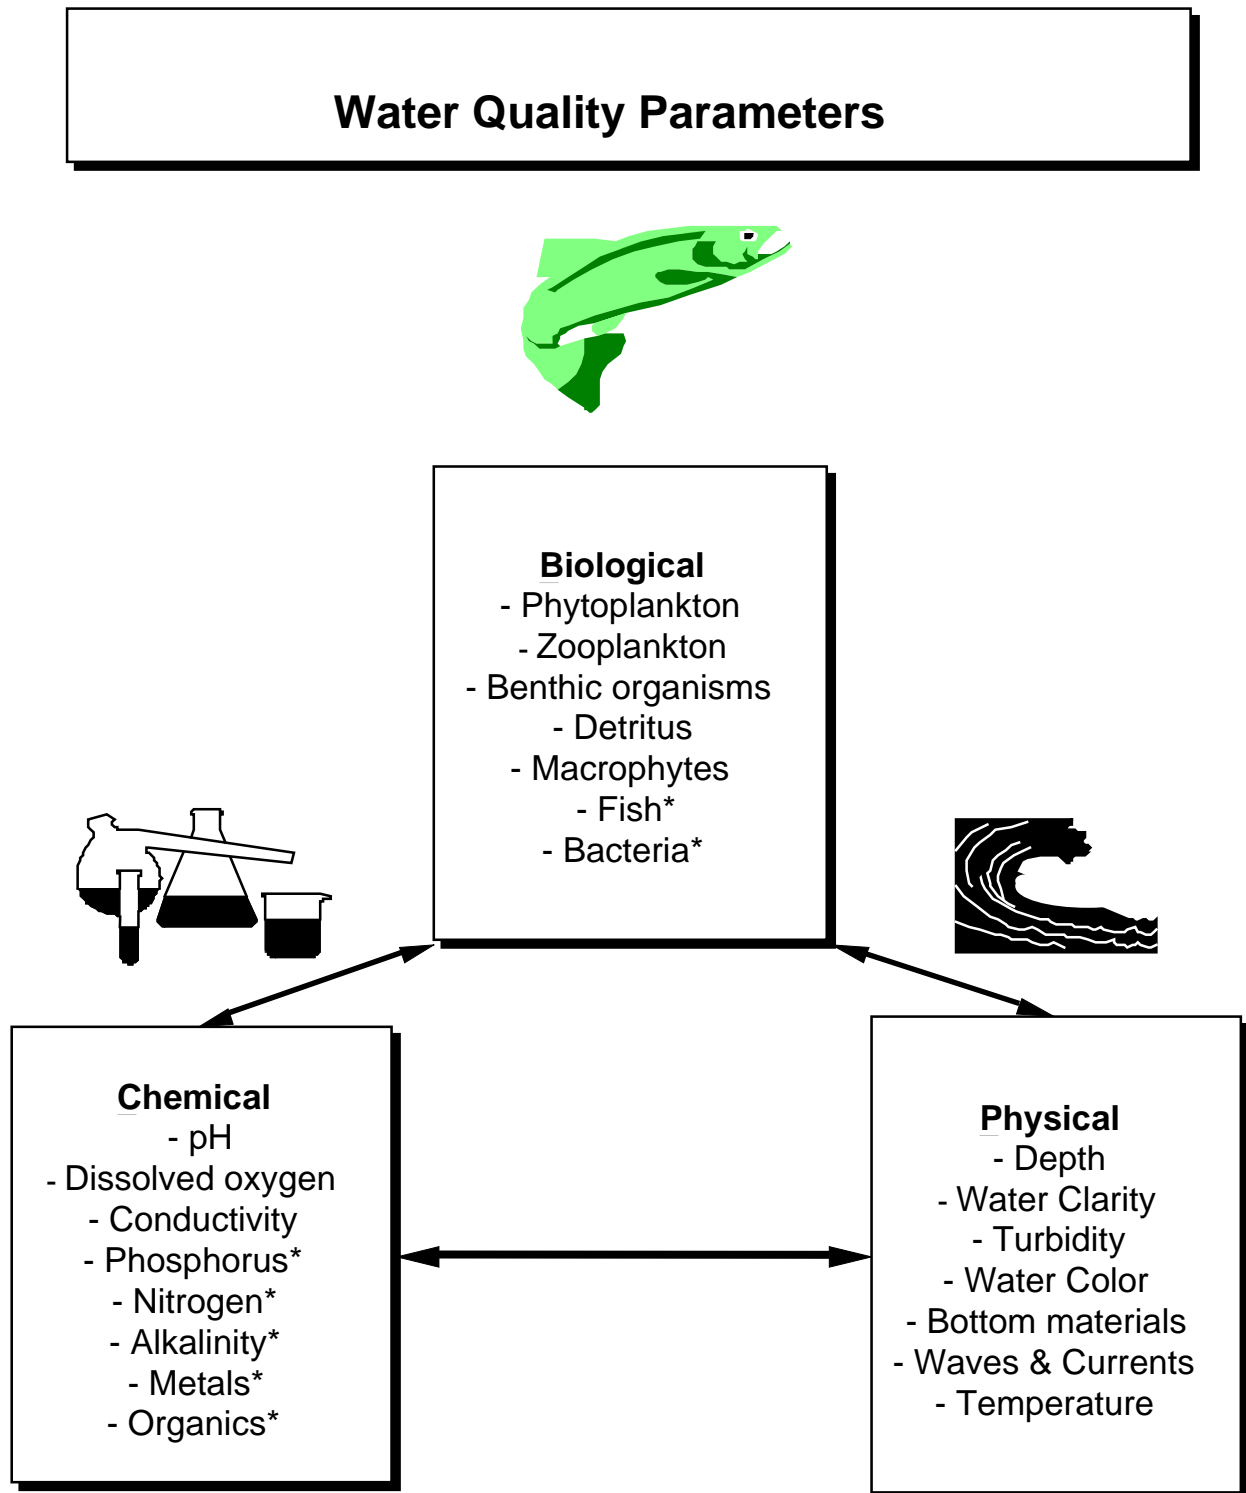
Water Quality Parameters

Biological
- Phytoplankton
- Zooplankton
- Benthic organisms
- Detritus
- Macrophytes
- Fish*
- Bacteria*

Chemical
- pH
- Dissolved oxygen
- Conductivity
- Phosphorus*
- Nitrogen*
- Alkalinity*
- Metals*
- Organics*

Physical
- Depth
- Water Clarity
- Turbidity
- Water Color
- Bottom materials
- Waves & Currents
- Temperature